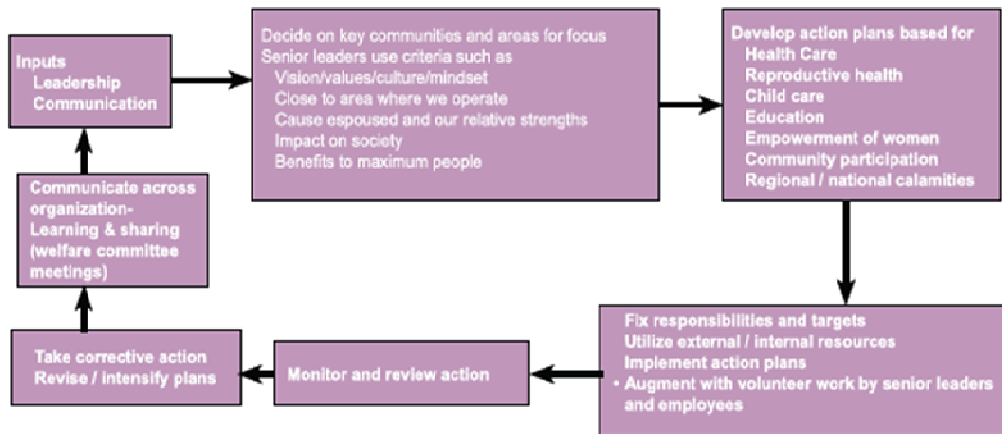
Inputs
Leadership
Communication

Decide on key communities and areas for focus
Senior leaders use criteria such as
Vision/values/culture/mindset
Close to area where we operate
Cause espoused and our relative strengths
Impact on society
Benefits to maximum people

Develop action plans based for
Health Care
Reproductive health
Child care
Education
Empowerment of women
Community participation
Regional / national calamities

Fix responsibilities and targets
Utilize external / internal resources
Implement action plans
• Augment with volunteer work by senior leaders and employees

Monitor and review action

Take corrective action
Revise / intensify plans

Communicate across organization- Learning & sharing (welfare committee meetings)